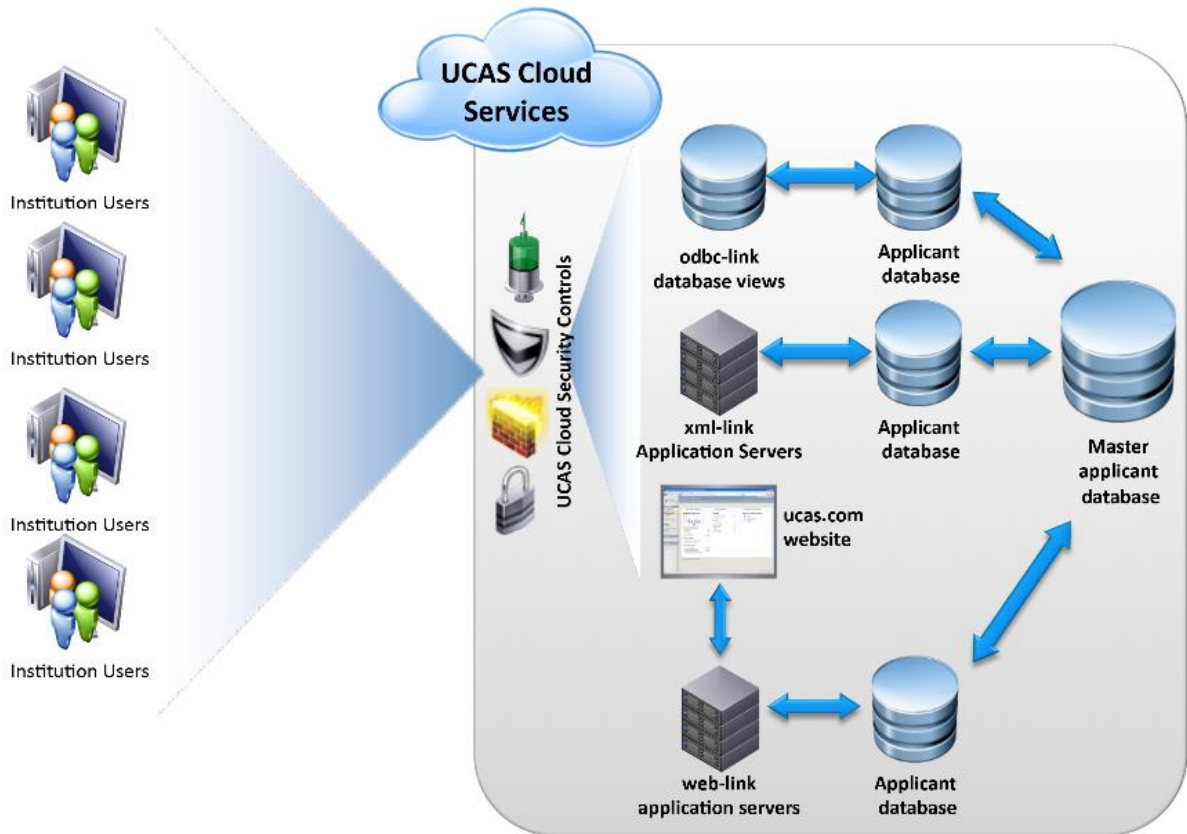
Institution Users

Institution Users

Institution Users

Institution Users

UCAS Cloud Services

UCAS Cloud Security Controls

odbc-link database views

Applicant database

xml-link Application Servers

Applicant database

Master applicant database

ucas.com website

web-link application servers

Applicant database